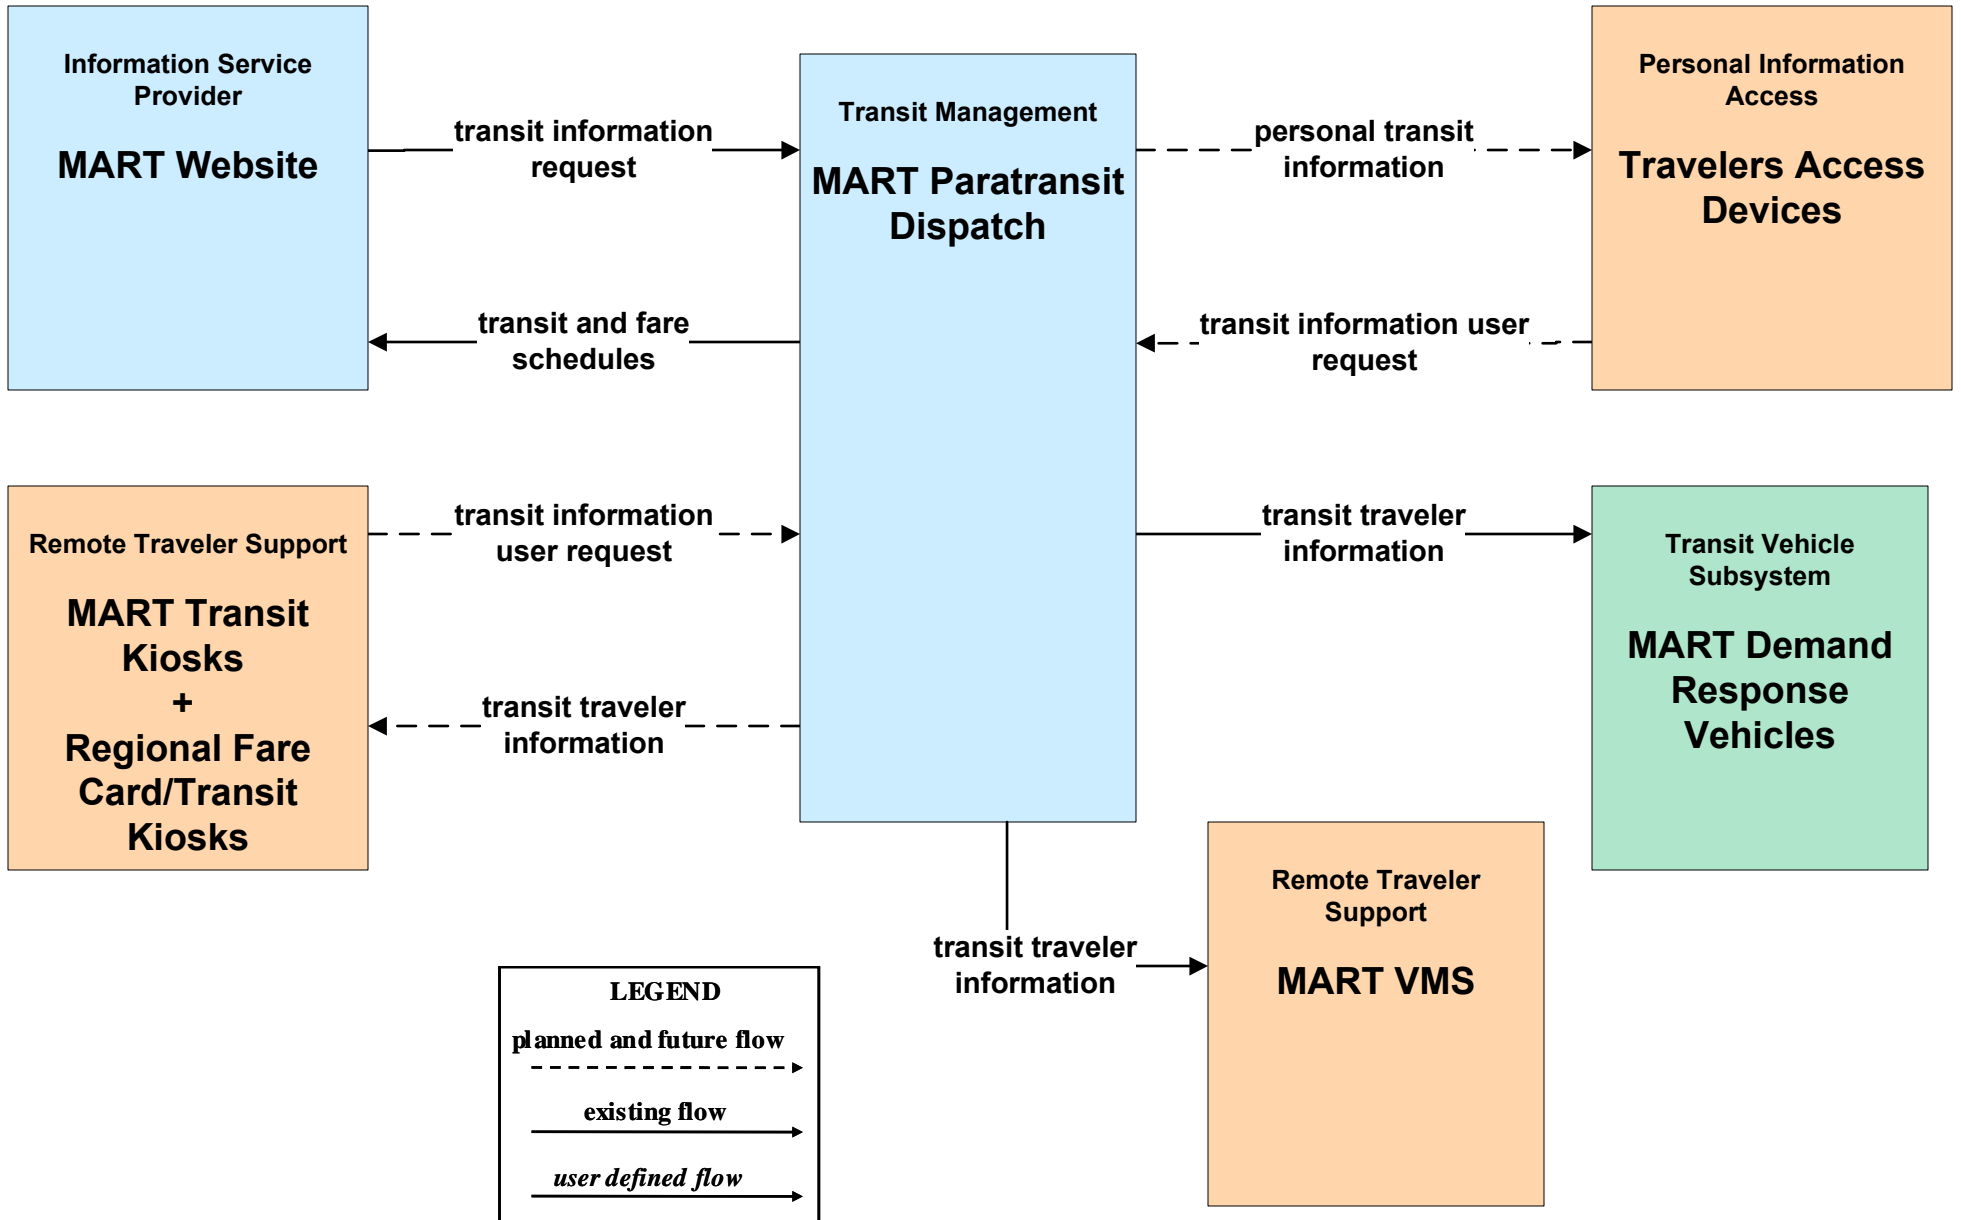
Information Service Provider

MART Website

transit information request

transit and fare schedules

Transit Management

MART Paratransit Dispatch

personal transit information

transit information user request

Personal Information Access

Travelers Access Devices

Remote Traveler Support

MART Transit Kiosks + Regional Fare Card/Transit Kiosks

transit information user request

transit traveler information

transit traveler information

Transit Vehicle Subsystem

MART Demand Response Vehicles

transit traveler information

Remote Traveler Support

MART VMS

LEGEND

planned and future flow

existing flow

*user defined flow*